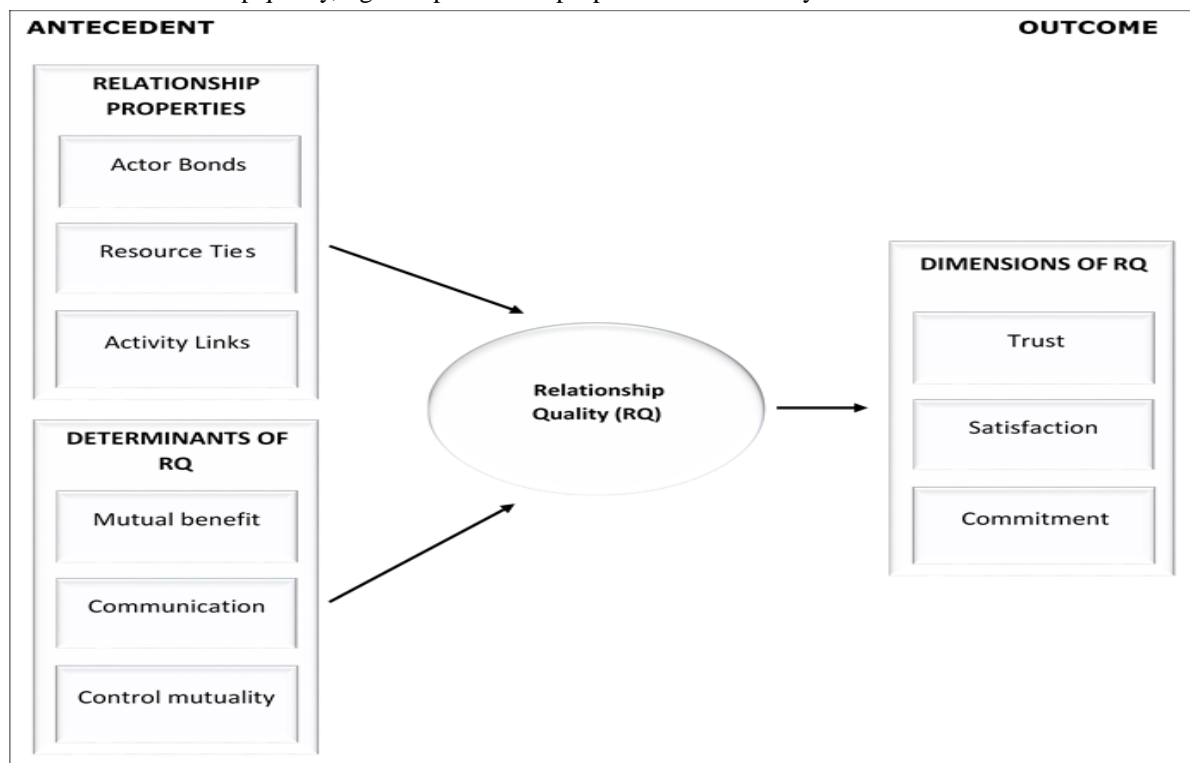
ANTECEDENT

OUTCOME

RELATIONSHIP PROPERTIES

Actor Bonds

Resource Ties

Activity Links

DETERMINANTS OF RQ

Mutual benefit

Communication

Control mutuality

Relationship Quality (RQ)

DIMENSIONS OF RQ

Trust

Satisfaction

Commitment